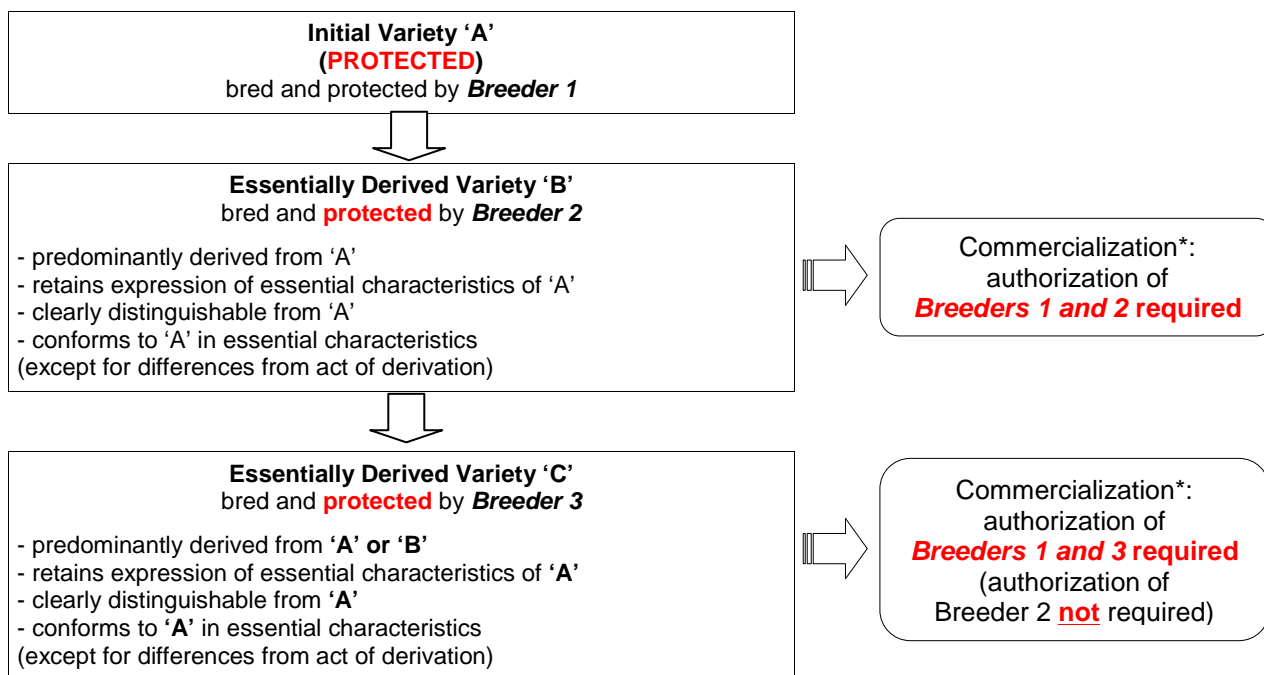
**Initial Variety 'A'**
**(PROTECTED)**
bred and protected by ***Breeder 1***

**Essentially Derived Variety 'B'**
bred and **protected** by ***Breeder 2***

- predominantly derived from 'A'
- retains expression of essential characteristics of 'A'
- clearly distinguishable from 'A'
- conforms to 'A' in essential characteristics
(except for differences from act of derivation)

Commercialization*:
authorization of
***Breeders 1 and 2*** **required**

**Essentially Derived Variety 'C'**
bred and **protected** by ***Breeder 3***

- predominantly derived from **'A' or 'B'**
- retains expression of essential characteristics of **'A'**
- clearly distinguishable from **'A'**
- conforms to **'A'** in essential characteristics
(except for differences from act of derivation)

Commercialization*:
authorization of
***Breeders 1 and 3*** **required**
(authorization of
Breeder 2 **not** required)